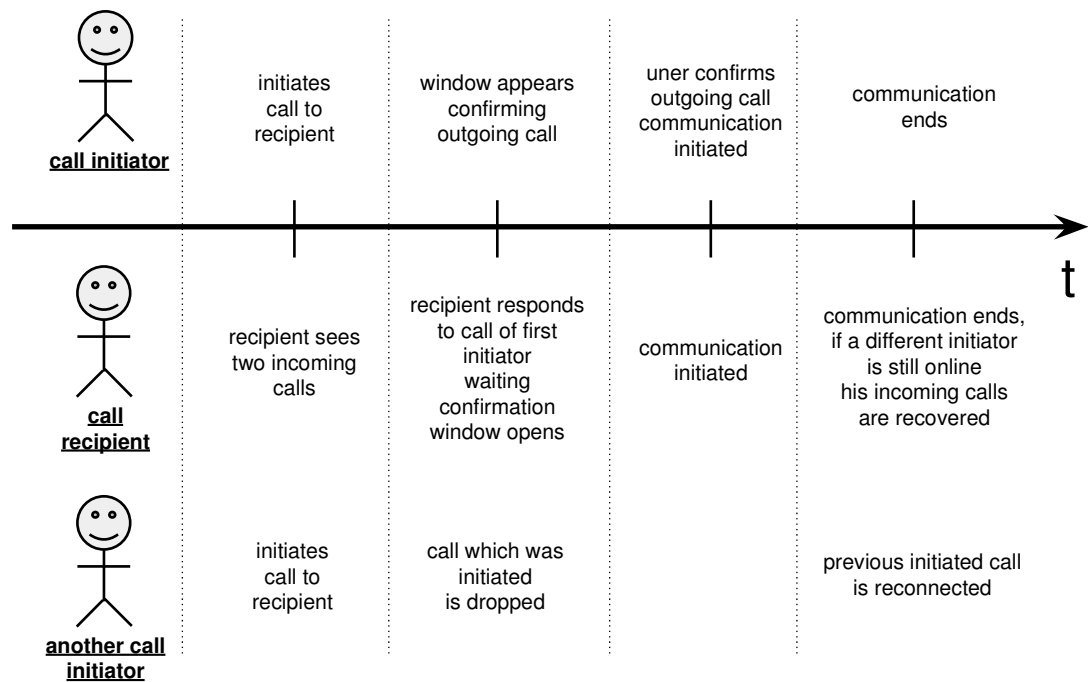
call initiator

initiates call to recipient

window appears confirming outgoing call

uner confirms outgoing call communication initiated

communication ends

t

call recipient

recipient sees two incoming calls

recipient responds to call of first initiator waiting confirmation window opens

communication initiated

communication ends, if a different initiator is still online his incoming calls are recovered

another call initiator

initiates call to recipient

call which was initiated is dropped

previous initiated call is reconnected